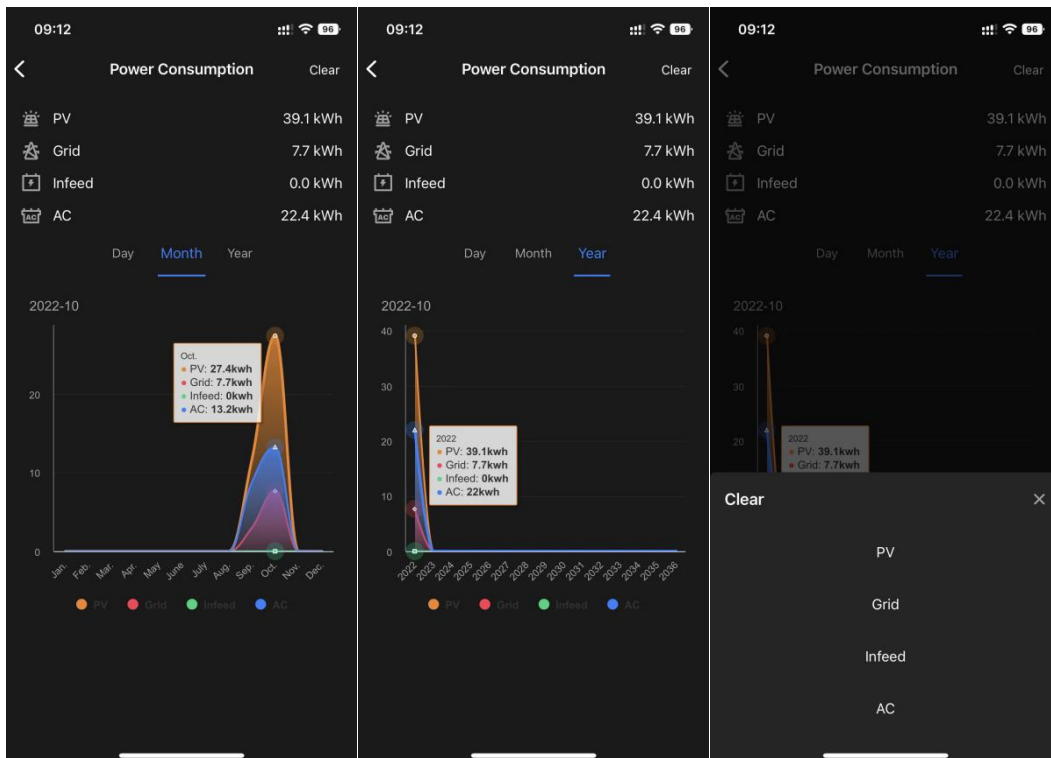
09:12 96

Power Consumption Clear

PV 39.1 kWh
Grid 7.7 kWh
Infeed 0.0 kWh
AC 22.4 kWh

Day Month Year

2022-10

20
10
0

Oct.
PV: 27.4kwh
Grid: 7.7kwh
Infeed: 0kwh
AC: 13.2kwh

Jan. Feb. Mar. Apr. May June July Aug. Sep. Oct. Nov. Dec.

PV Grid Infeed AC

09:12 96

Power Consumption Clear

PV 39.1 kWh
Grid 7.7 kWh
Infeed 0.0 kWh
AC 22.4 kWh

Day Month Year

2022-10

40
30
20
10
0

2022
PV: 39.1kwh
Grid: 7.7kwh
Infeed: 0kwh
AC: 22kwh

2022 2023 2024 2025 2026 2027 2028 2029 2030 2031 2032 2033 2034 2035 2036

PV Grid Infeed AC

09:12 96

Power Consumption Clear

PV 39.1 kWh
Grid 7.7 kWh
Infeed 0.0 kWh
AC 22.4 kWh

Day Month Year

2022-10

40
30
20

2022
PV: 39.1kwh
Grid: 7.7kwh

Clear

PV

Grid

Infeed

AC